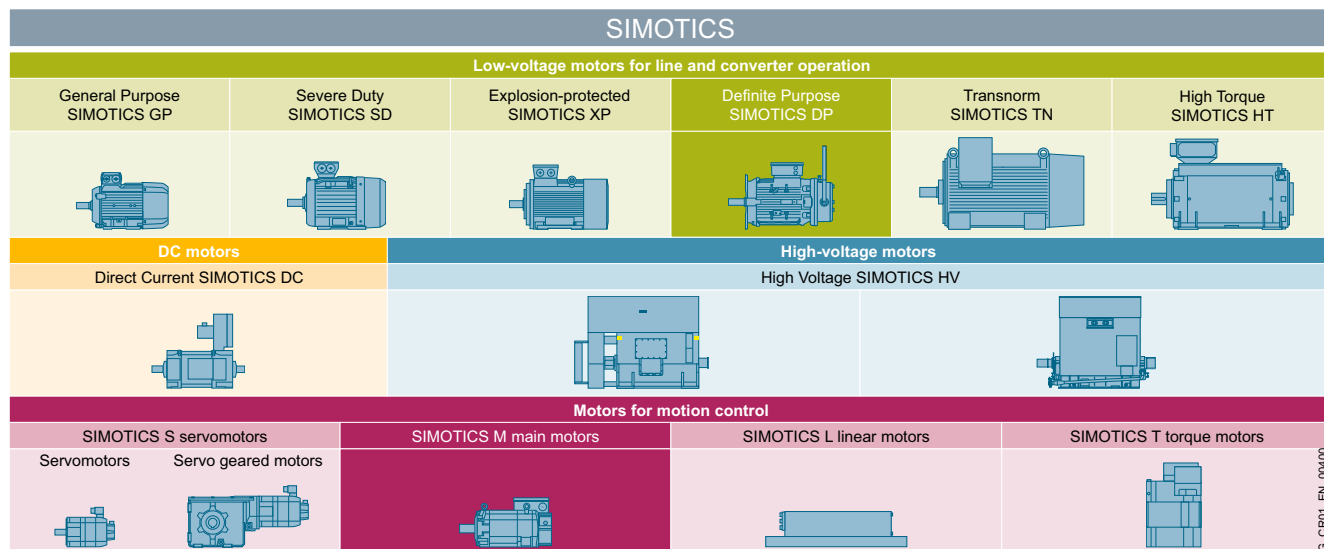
SIMOTICS

Low-voltage motors for line and converter operation

| General Purpose SIMOTICS GP | Severe Duty SIMOTICS SD | Explosion-protected SIMOTICS XP | Definite Purpose SIMOTICS DP | Transnorm SIMOTICS TN | High Torque SIMOTICS HT |
|---|---|---|---|---|---|

DC motors

Direct Current SIMOTICS DC

High-voltage motors

High Voltage SIMOTICS HV

Motors for motion control

| SIMOTICS S servomotors | SIMOTICS M main motors | SIMOTICS L linear motors | SIMOTICS T torque motors |
|---|---|---|---|

Servomotors

Servo geared motors

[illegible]_CR01_EN_00400